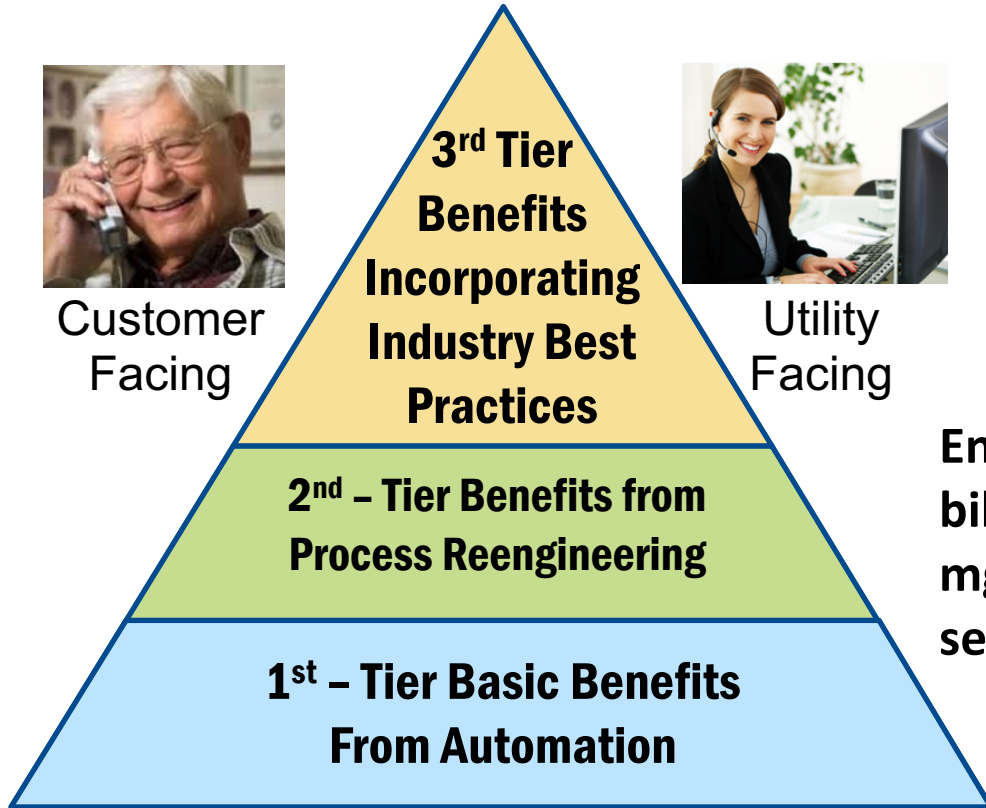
Customer Facing

$3^{rd}$ Tier Benefits Incorporating Industry Best Practices

Utility Facing

En
bil
mg
se

$2^{nd}$ – Tier Benefits from Process Reengineering

$1^{st}$ – Tier Basic Benefits From Automation